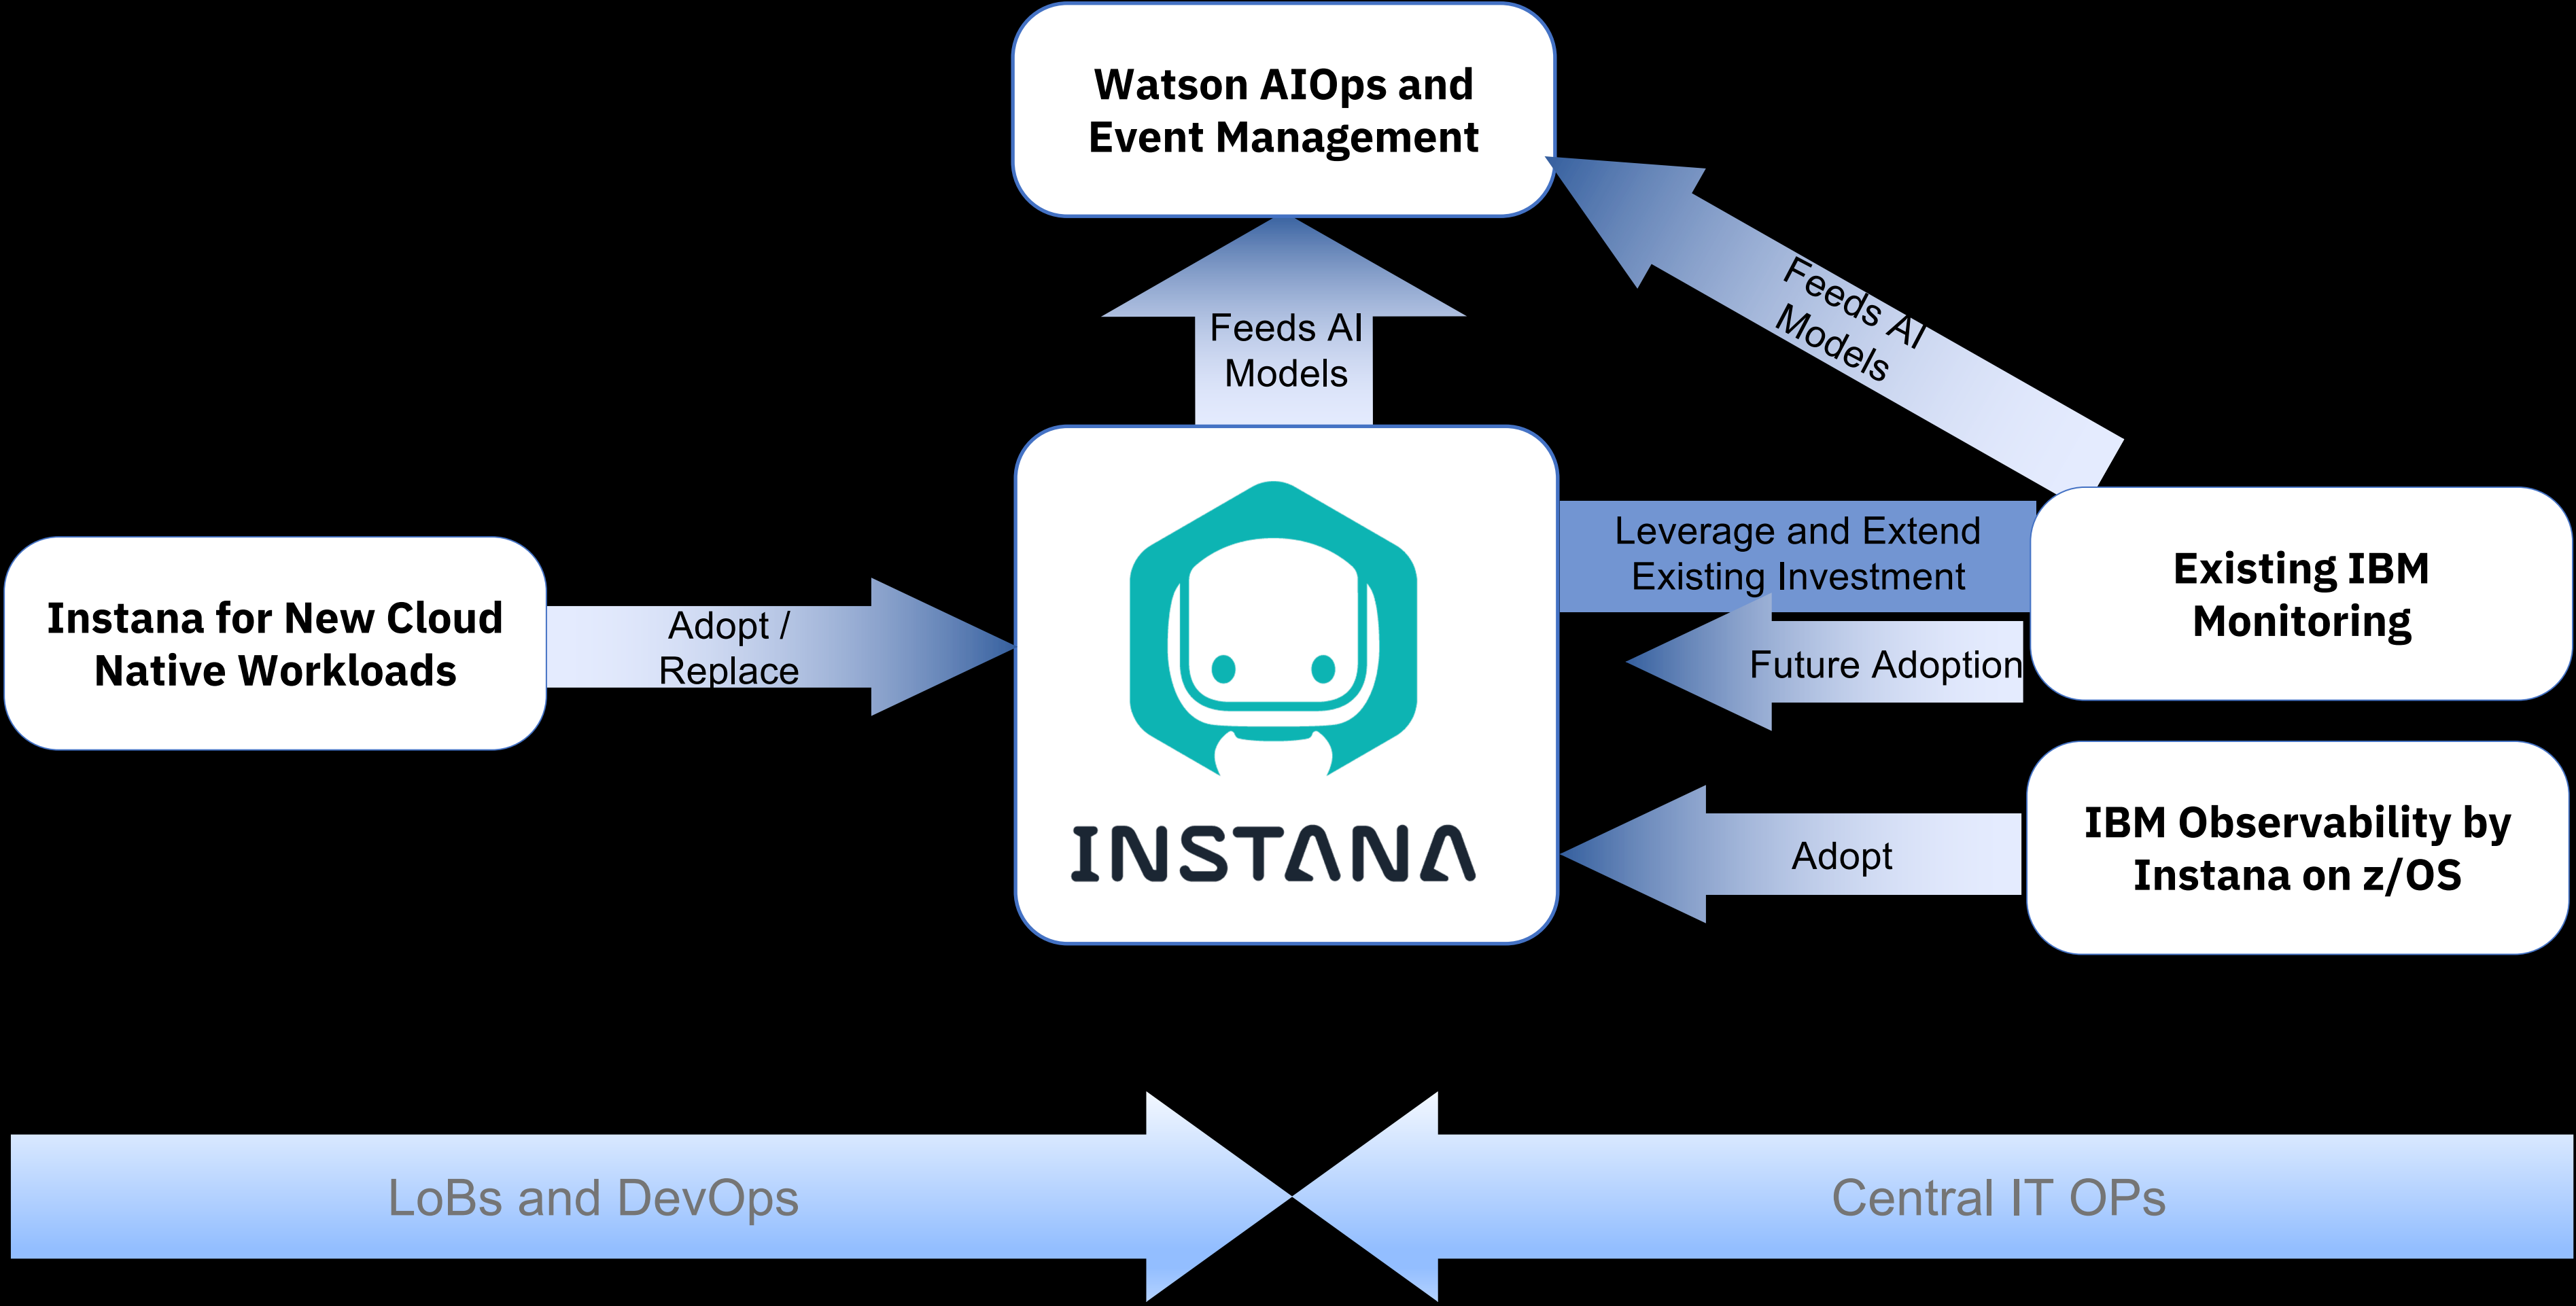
Watson AIOps and Event Management

Feeds AI Models

Feeds AI Models

Instana for New Cloud Native Workloads

Adopt / Replace

INSTANA

Leverage and Extend Existing Investment

Future Adoption

Existing IBM Monitoring

Adopt

IBM Observability by Instana on z/OS

LoBs and DevOps

Central IT OPs